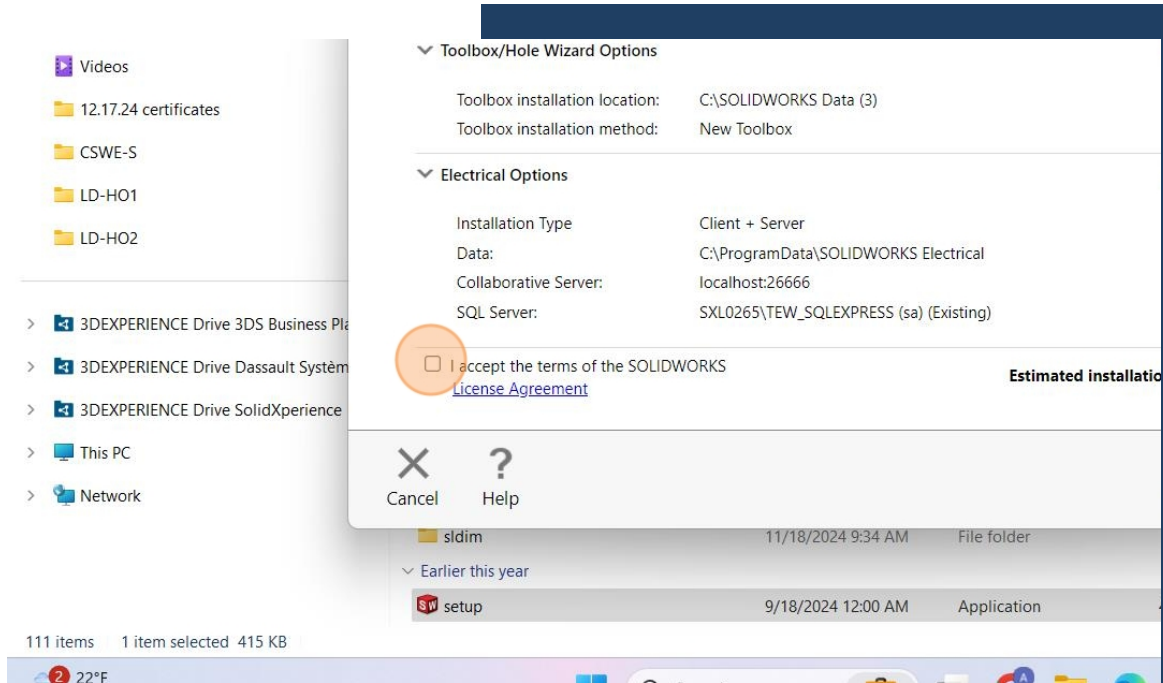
Videos
12.17.24 certificates
CSWE-S
LD-HO1
LD-HO2

3DEXPERIENCE Drive 3DS Business Pla
3DEXPERIENCE Drive Dassault Systèm
3DEXPERIENCE Drive SolidXperience
This PC
Network

Toolbox/Hole Wizard Options

| | |
|---|---|
| Toolbox installation location: | C:\SOLIDWORKS Data (3) |
| Toolbox installation method: | New Toolbox |

Electrical Options

| | |
|---|---|
| Installation Type | Client + Server |
| Data: | C:\ProgramData\SOLIDWORKS Electrical |
| Collaborative Server: | localhost:26666 |
| SQL Server: | SXL0265\TEW_SQLEXPRESS (sa) (Existing) |

I accept the terms of the SOLIDWORKS License Agreement

Estimated installatio

Cancel
Help

| | | |
|---|---|---|
| sldim | 11/18/2024 9:34 AM | File folder |

Earlier this year

| | | |
|---|---|---|
| setup | 9/18/2024 12:00 AM | Application |

111 items 1 item selected 415 KB

2 22°F